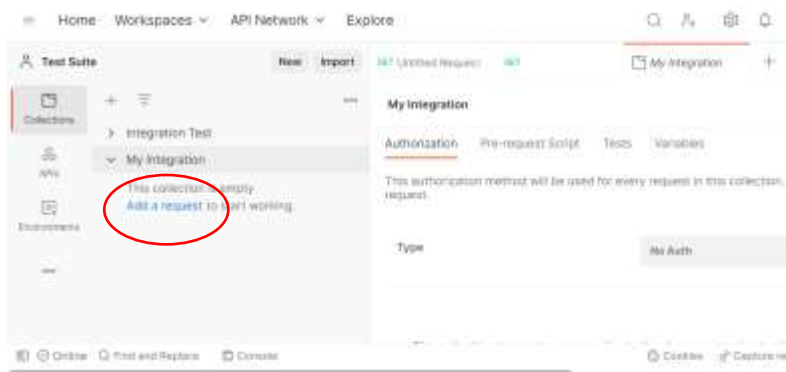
Home Workspaces API Network Explore

Test Suite New Import

GET Untitled Request GET My Integration

Collections

APIs

Environments

Integration Test

My Integration

This collection is empty

Add a request to start working.

My Integration

Authorization Pre-request Script Tests Variables

This authorization method will be used for every request in this collection. request.

Type No Auth

Online Find and Replace Console

Cookies Capture re